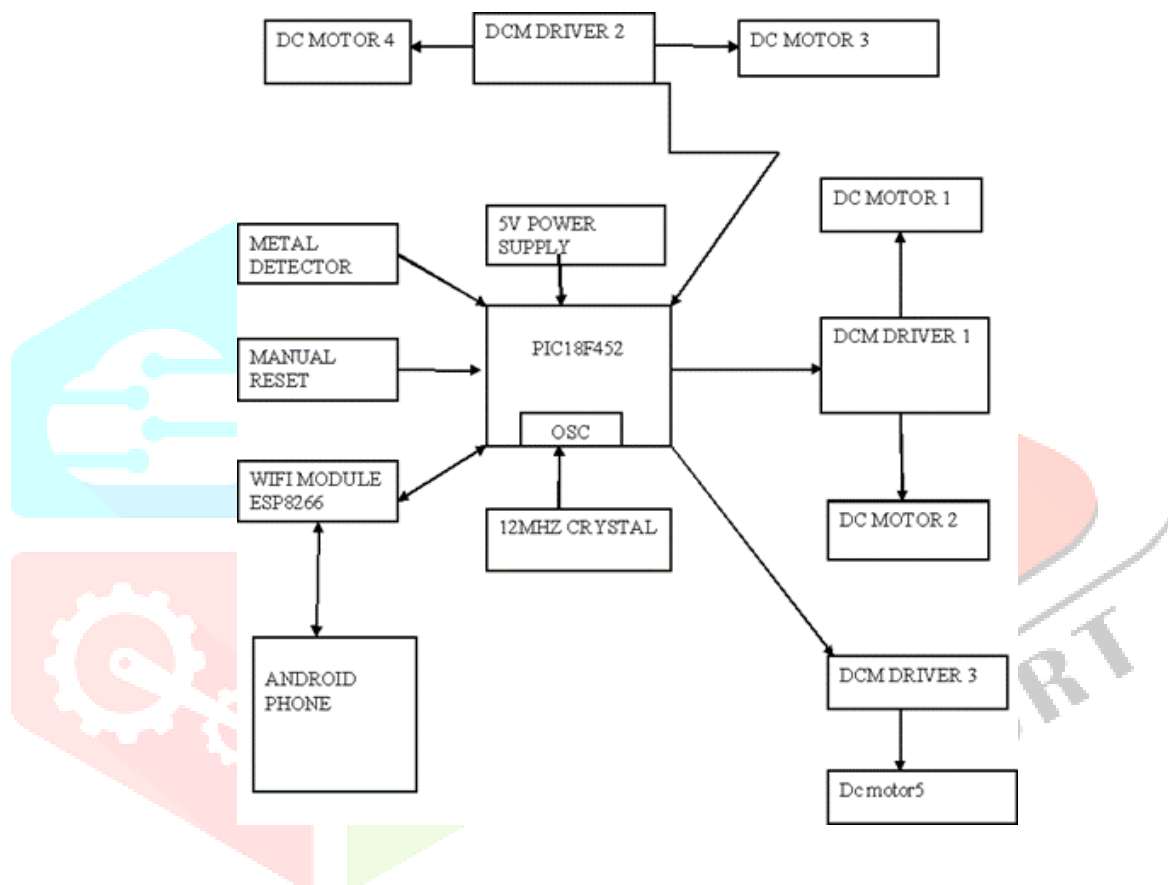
DC MOTOR 4

DCM DRIVER 2

DC MOTOR 3

DC MOTOR 1

5V POWER SUPPLY

METAL DETECTOR

PIC18F452

DCM DRIVER 1

MANUAL RESET

OSC

WIFI MODULE ESP8266

12MHZ CRYSTAL

DC MOTOR 2

ANDROID PHONE

DCM DRIVER 3

Dc motor5

RT